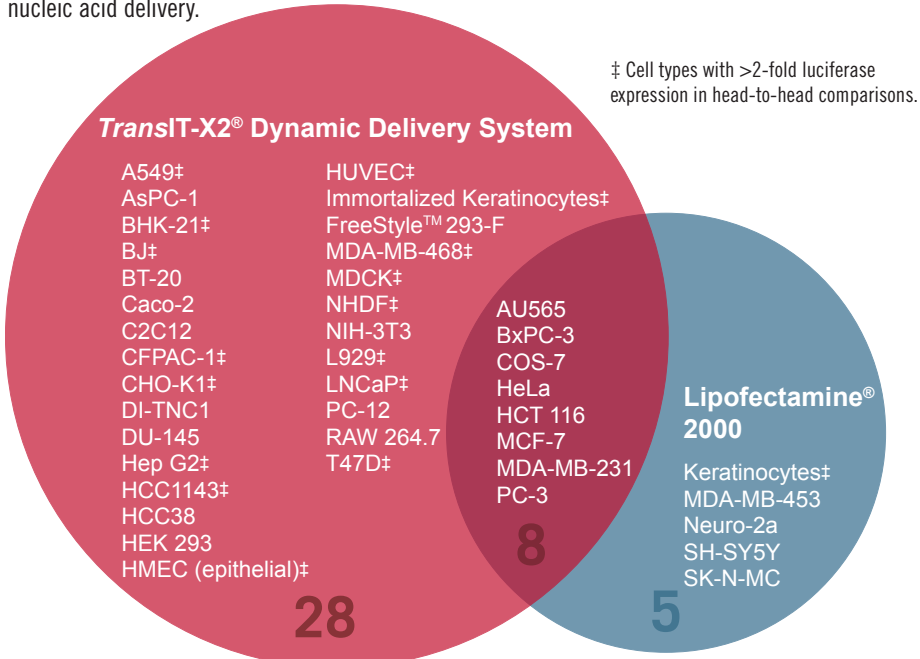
nucleic acid delivery.

‡ Cell types with >2-fold luciferase expression in head-to-head comparisons.

TransIT-X2® Dynamic Delivery System

A549‡
AsPC-1
BHK-21‡
BJ‡
BT-20
Caco-2
C2C12
CFPAC-1‡
CHO-K1‡
DI-TNC1
DU-145
Hep G2‡
HCC1143‡
HCC38
HEK 293
HMEC (epithelial)‡

HUVEC‡
Immortalized Keratinocytes‡
FreeStyle™ 293-F
MDA-MB-468‡
MDCK‡
NHDF‡
NIH-3T3
L929‡
LNCaP‡
PC-12
RAW 264.7
T47D‡

28

AU565
BxPC-3
COS-7
HeLa
HCT 116
MCF-7
MDA-MB-231
PC-3

8

Lipofectamine® 2000

Keratinocytes‡
MDA-MB-453
Neuro-2a
SH-SY5Y
SK-N-MC

5